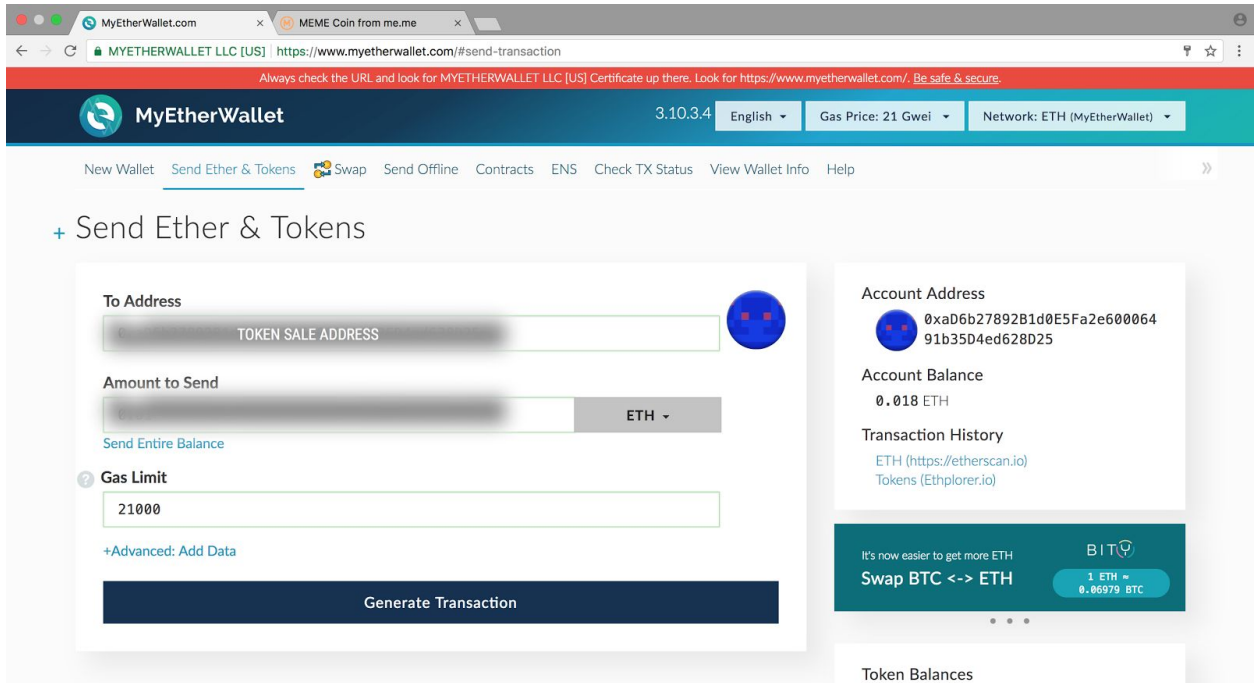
MyEtherWallet.com × MEME Coin from me.me ×

MYETHERWALLET LLC [US] | https://www.myetherwallet.com/#send-transaction

Always check the URL and look for MYETHERWALLET LLC [US] Certificate up there. Look for https://www.myetherwallet.com/. Be safe & secure.

MyEtherWallet 3.10.3.4 English Gas Price: 21 Gwei Network: ETH (MyEtherWallet)

New Wallet Send Ether & Tokens Swap Send Offline Contracts ENS Check TX Status View Wallet Info Help

+ Send Ether & Tokens

To Address

TOKEN SALE ADDRESS

Amount to Send

ETH

Send Entire Balance

Gas Limit

21000

+Advanced: Add Data

Generate Transaction

Account Address

0xaD6b27892B1d0E5Fa2e600064 91b35D4ed628D25

Account Balance

0.018 ETH

Transaction History

ETH (https://etherscan.io)

Tokens (Ethplorer.io)

It's now easier to get more ETH

Swap BTC <-> ETH

BIT

1 ETH ≈ 0.06979 BTC

Token Balances